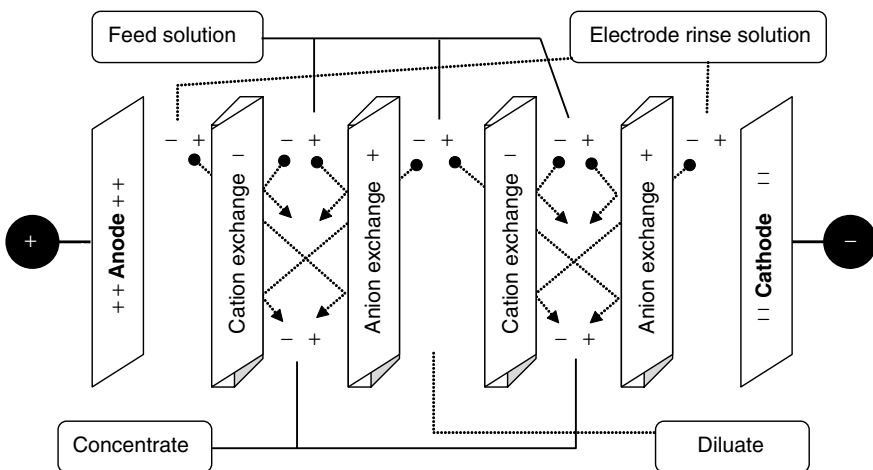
Feed solution

Electrode rinse solution

+

+ + Anode + +

− +

− +

− +

− +

− +

−

Cation exchange

+

Anion exchange

−

Cation exchange

+

Anion exchange

− +

− +

= Cathode =

−

Concentrate

Diluate